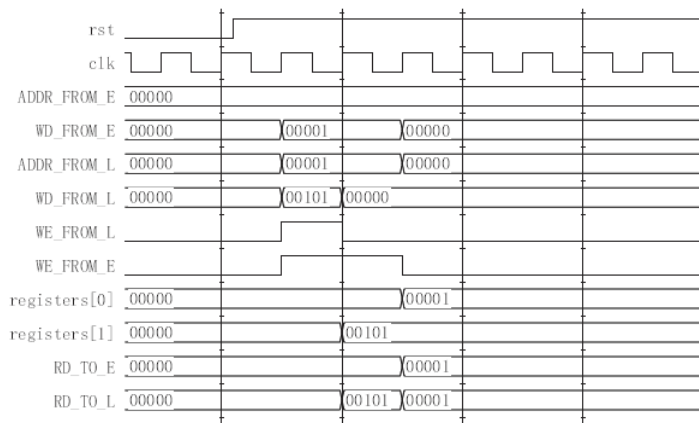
rst
clk
ADDR_FROM_E 00000
WD_FROM_E 00000 00001 00000
ADDR_FROM_L 00000 00001 00000
WD_FROM_L 00000 00101 00000
WE_FROM_L
WE_FROM_E
registers[0] 00000 00001
registers[1] 00000 00101
RD_TO_E 00000 00001
RD_TO_L 00000 00101 00001